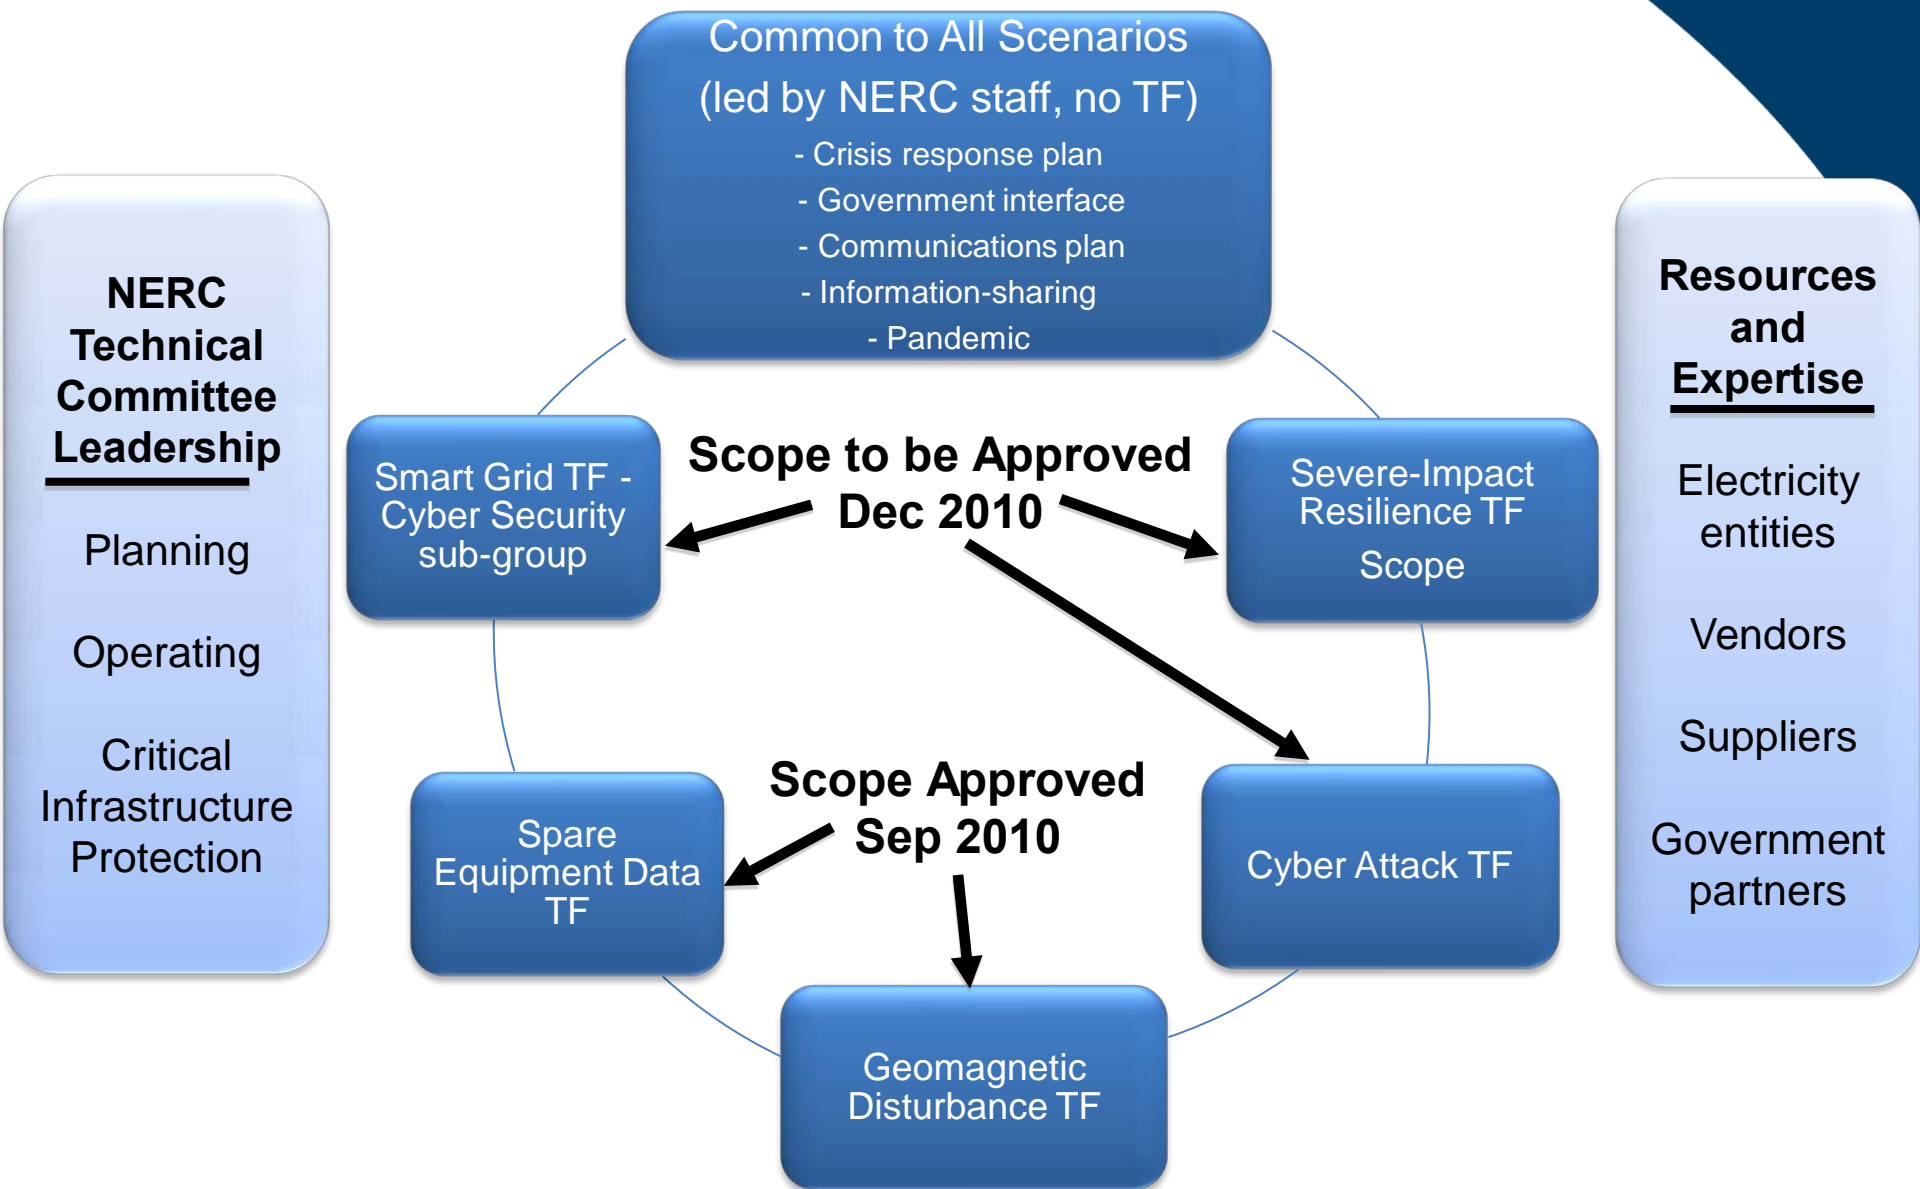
NERC Technical Committee Leadership

Planning

Operating

Critical Infrastructure Protection

Common to All Scenarios (led by NERC staff, no TF)
- Crisis response plan
- Government interface
- Communications plan
- Information-sharing
- Pandemic

Smart Grid TF - Cyber Security sub-group

Scope to be Approved Dec 2010

Severe-Impact Resilience TF
Scope

Scope Approved Sep 2010

Spare Equipment Data TF

Cyber Attack TF

Geomagnetic Disturbance TF

Resources and Expertise

Electricity entities

Vendors

Suppliers

Government partners